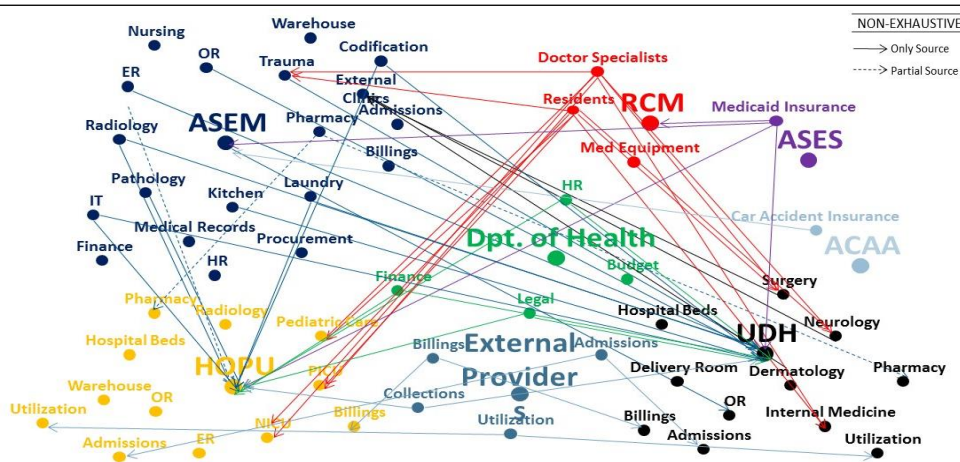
NON-EXHAUSTIVE
Only Source
Partial Source

Nursing
Warehouse
Codification
OR
ER
Trauma
External Clinics
Admissions
Radiology
ASEM
Pharmacy
Billings
Pathology
Kitchen
Laundry
IT
Medical Records
Procurement
Finance
HR

Doctor Specialists
Residents
RCM
Med Equipment
Medicaid Insurance
ASES
HR
Car Accident Insurance
Dpt. of Health
ACAA
Budget
Finance
Legal

Pharmacy
Radiology
Hospital Beds
Pediatric Care
HOPU
PICU
Warehouse
OR
Utilization
Billings
NICU
ER
Admissions

Billings
External Provider s
Admissions
Collections
Utilization

Surgery
Hospital Beds
Neurology
UDH
Delivery Room
Dermatology
Pharmacy
OR
Billings
Internal Medicine
Admissions
Utilization